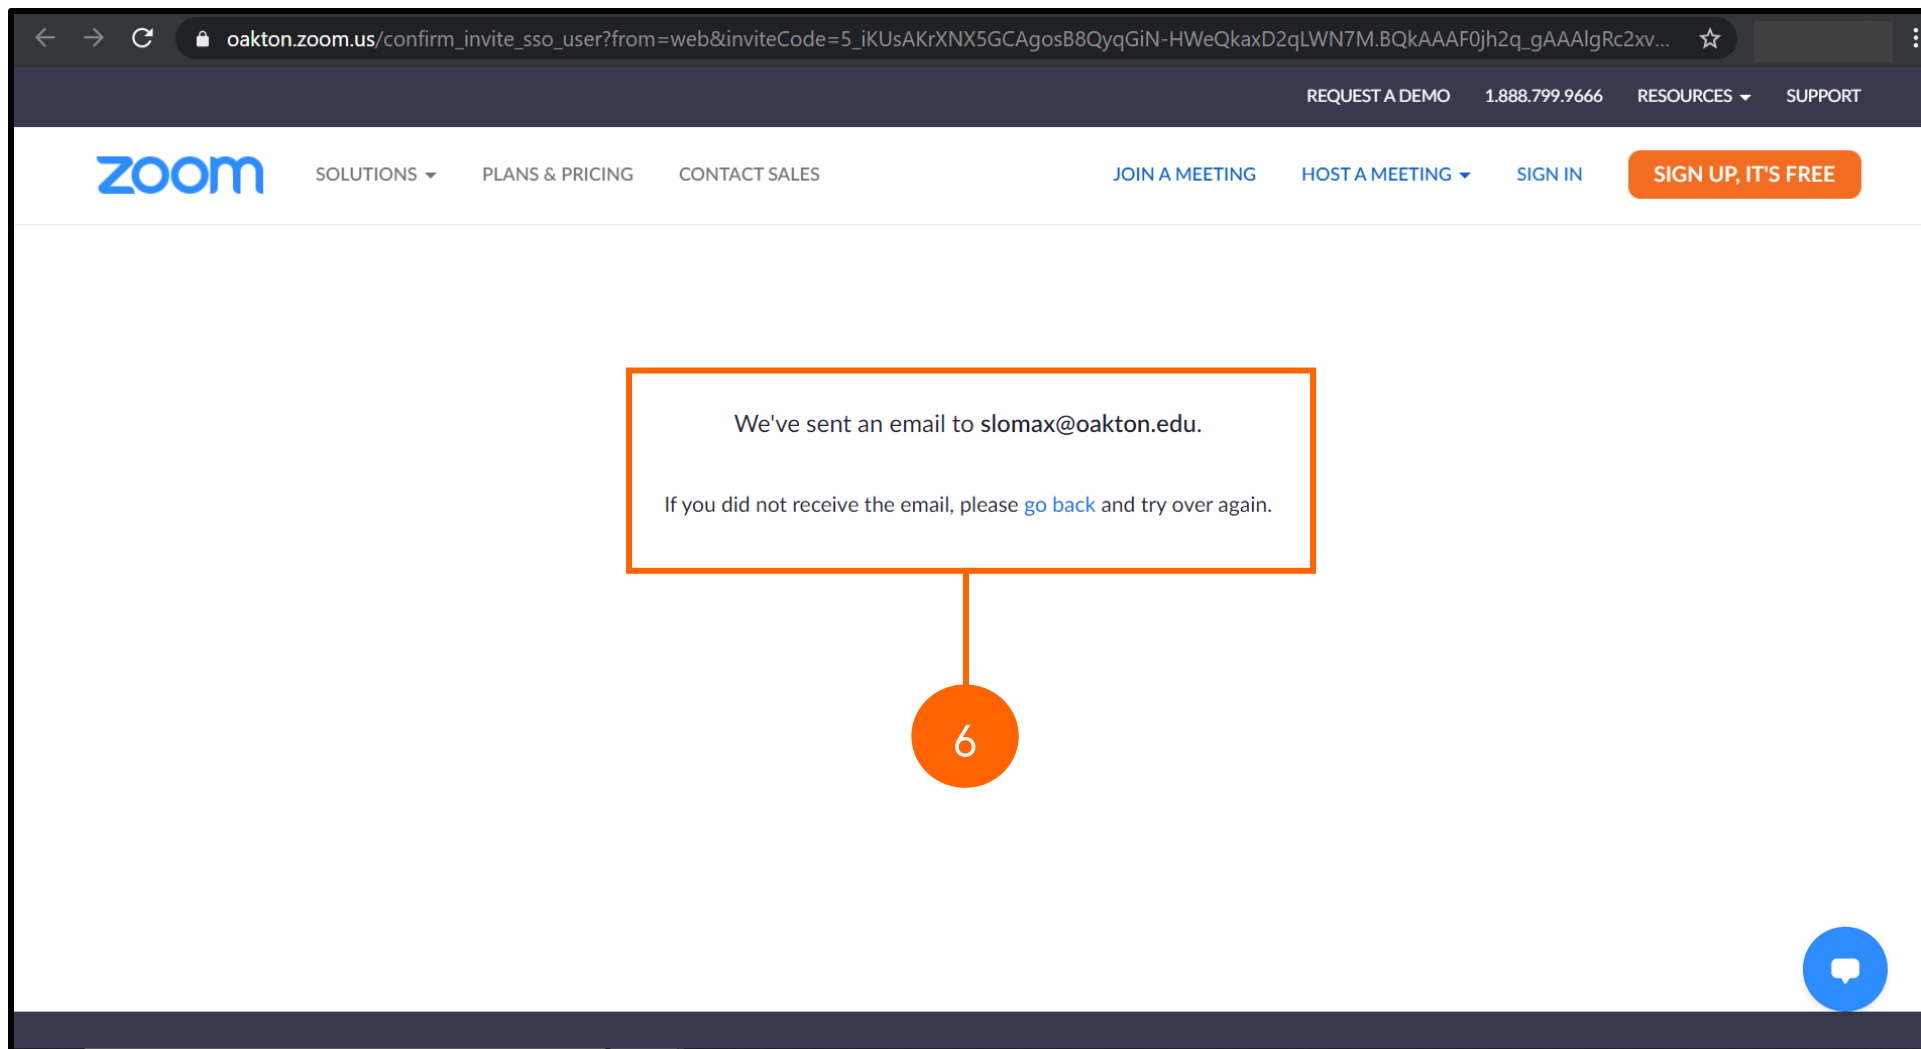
oakton.zoom.us/confirm_invite_sso_user?from=web&inviteCode=5_iKUsAKrXNX5GCAgosB8QyqGiN-HWeQkaxD2qLWN7M.BQkAAAF0jh2q_gAAAlgRc2xv...

REQUEST A DEMO 1.888.799.9666 RESOURCES SUPPORT

zoom SOLUTIONS PLANS & PRICING CONTACT SALES JOIN A MEETING HOST A MEETING SIGN IN SIGN UP, IT'S FREE

We've sent an email to slomax@oakton.edu.

If you did not receive the email, please go back and try over again.

6